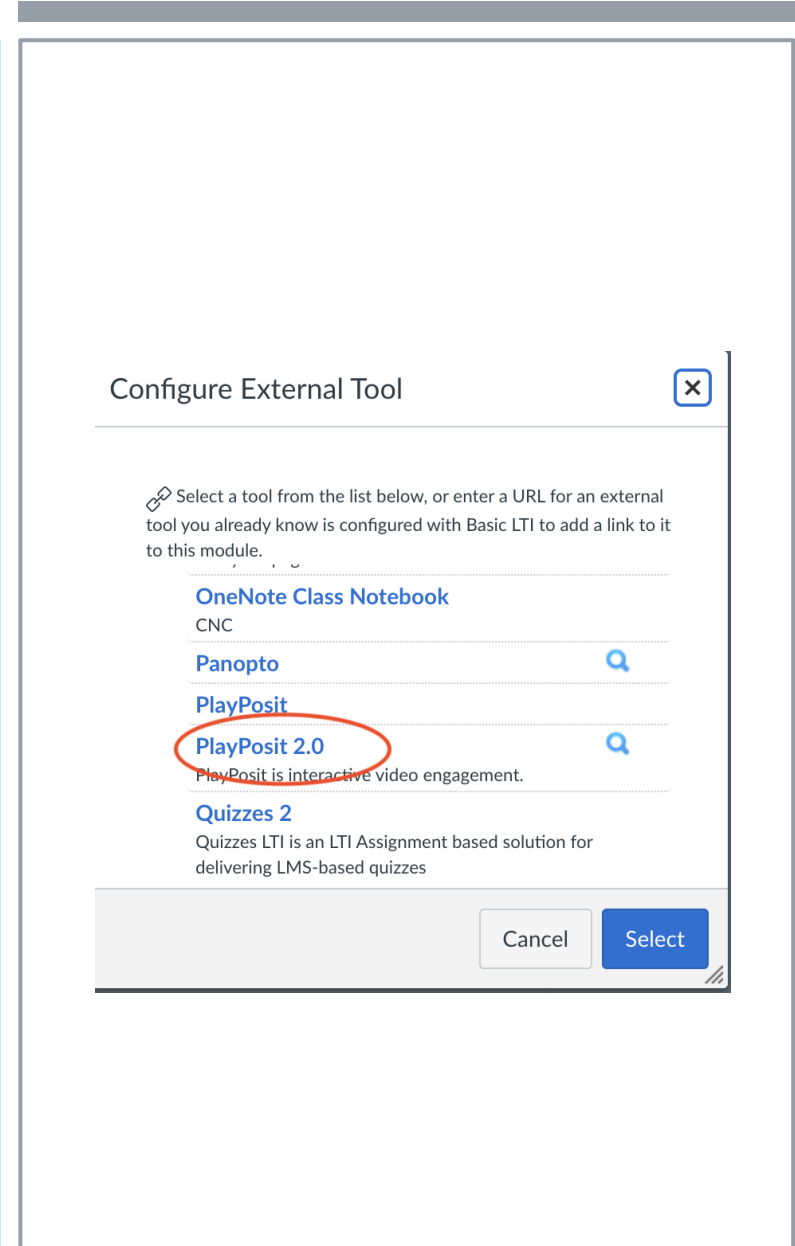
Configure External Tool

×

Select a tool from the list below, or enter a URL for an external tool you already know is configured with Basic LTI to add a link to it to this module.

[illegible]

OneNote Class Notebook
CNC

Panopto

PlayPosit

PlayPosit 2.0
PlayPosit is interactive video engagement.

Quizzes 2
Quizzes LTI is an LTI Assignment based solution for delivering LMS-based quizzes

Cancel

Select